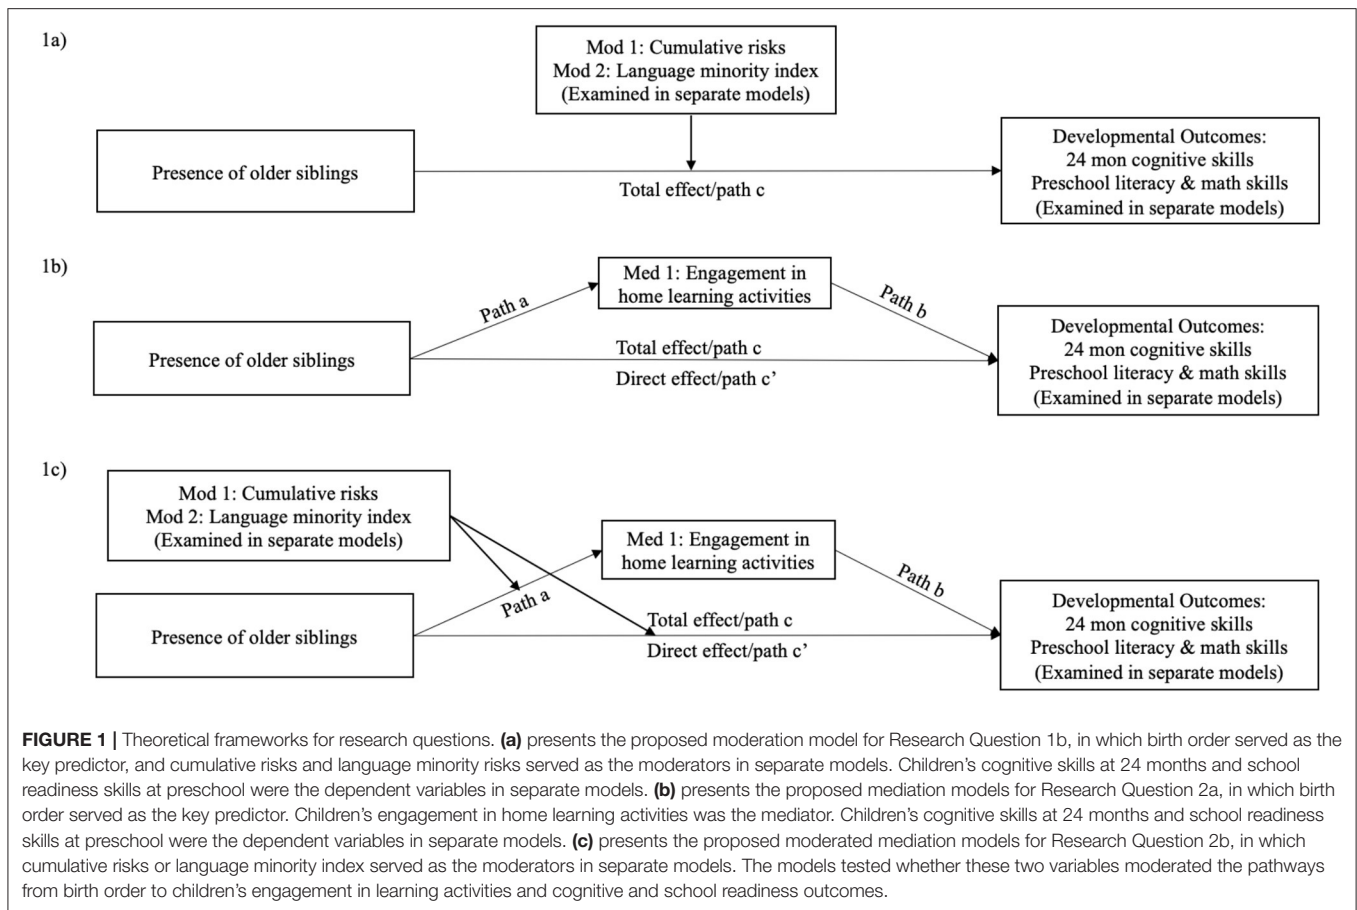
1a)

Mod 1: Cumulative risks
Mod 2: Language minority index
(Examined in separate models)

Presence of older siblings

Total effect/path c

Developmental Outcomes:
24 mon cognitive skills
Preschool literacy & math skills
(Examined in separate models)

1b)

Med 1: Engagement in home learning activities

Path a

Path b

Presence of older siblings

Total effect/path c

Direct effect/path c'

Developmental Outcomes:
24 mon cognitive skills
Preschool literacy & math skills
(Examined in separate models)

1c)

Mod 1: Cumulative risks
Mod 2: Language minority index
(Examined in separate models)

Med 1: Engagement in home learning activities

Path a

Path b

Presence of older siblings

Total effect/path c

Direct effect/path c'

Developmental Outcomes:
24 mon cognitive skills
Preschool literacy & math skills
(Examined in separate models)

**FIGURE 1 |** Theoretical frameworks for research questions. **(a)** presents the proposed moderation model for Research Question 1b, in which birth order served as the key predictor, and cumulative risks and language minority risks served as the moderators in separate models. Children's cognitive skills at 24 months and school readiness skills at preschool were the dependent variables in separate models. **(b)** presents the proposed mediation models for Research Question 2a, in which birth order served as the key predictor. Children's engagement in home learning activities was the mediator. Children's cognitive skills at 24 months and school readiness skills at preschool were the dependent variables in separate models. **(c)** presents the proposed moderated mediation models for Research Question 2b, in which cumulative risks or language minority index served as the moderators in separate models. The models tested whether these two variables moderated the pathways from birth order to children's engagement in learning activities and cognitive and school readiness outcomes.